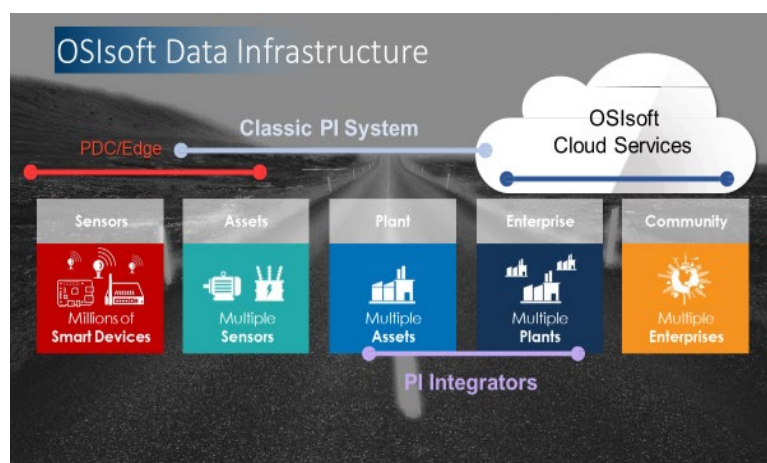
OSIsoft Data Infrastructure

OSIsoft Cloud Services

Classic PI System

PDC/Edge

Sensors

Millions of Smart Devices

Assets

Multiple Sensors

Plant

Multiple Assets

Enterprise

Multiple Plants

Community

Multiple Enterprises

PI Integrators